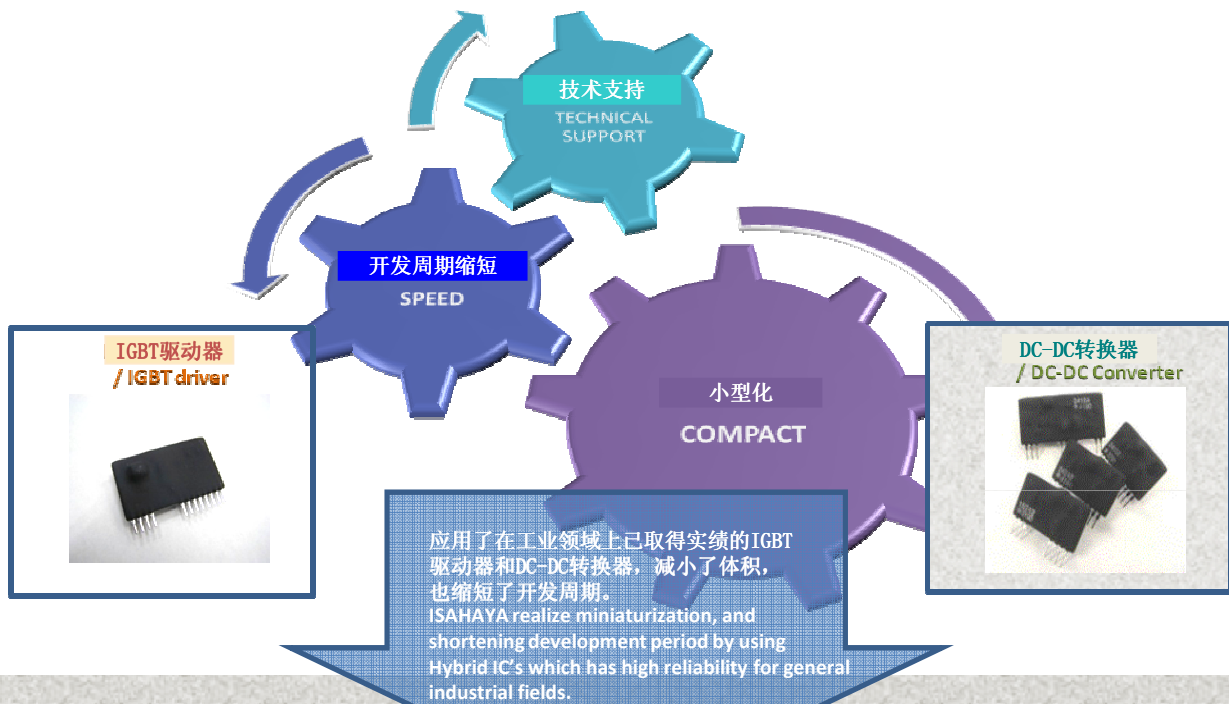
技术支持
TECHNICAL SUPPORT

开发周期缩短
SPEED

IGBT驱动器
/ IGBT driver

小型化
COMPACT

DC-DC转换器
/ DC-DC Converter

应用了在工业领域上已取得实绩的IGBT驱动器和DC-DC转换器，减小了体积，也缩短了开发周期。
ISAHAYA realize miniaturization, and shortening development period by using Hybrid IC's which has high reliability for general industrial fields.